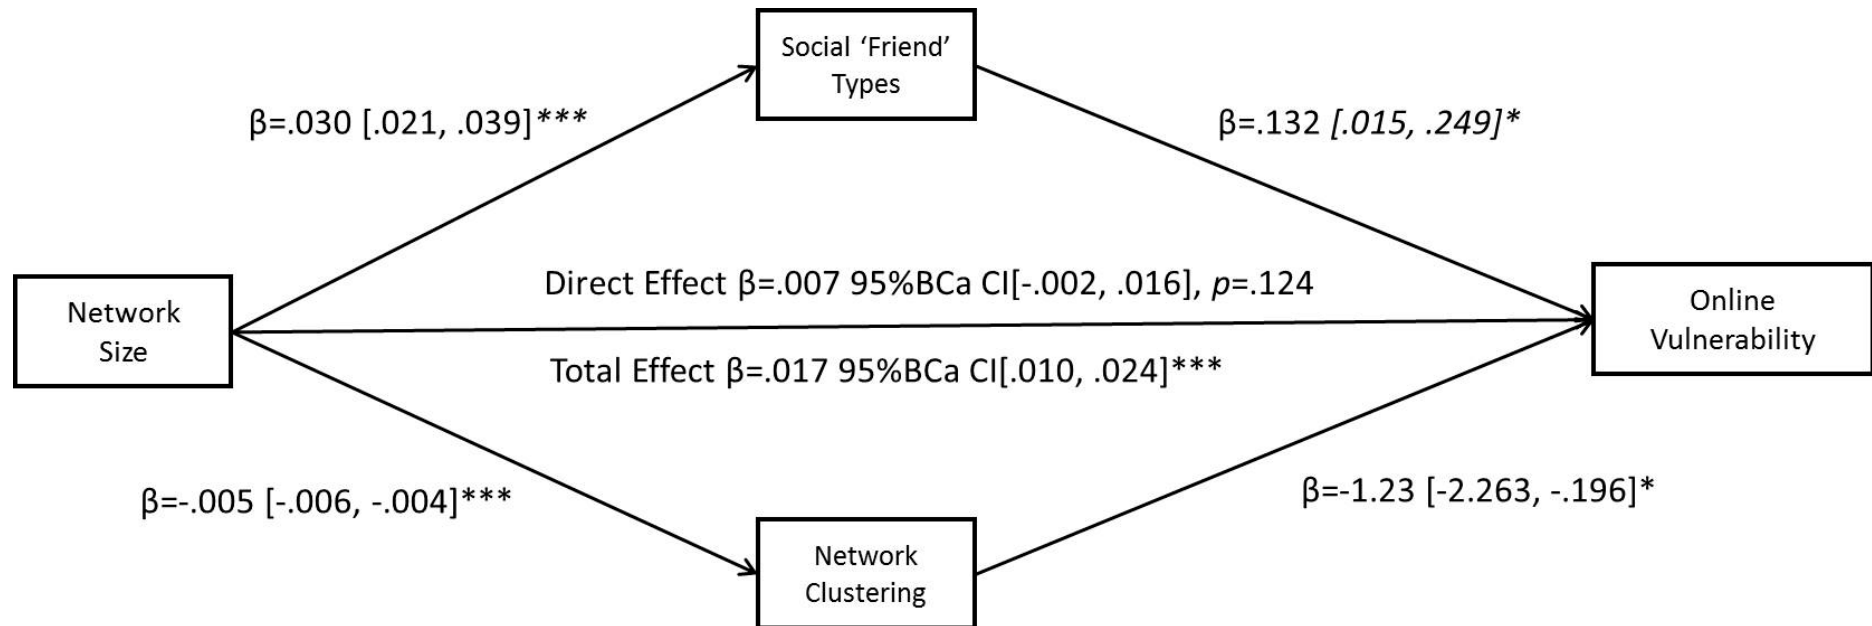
Social 'Friend' Types

β=.030 [.021, .039]***

β=.132 [.015, .249]*

Network Size

Direct Effect β=.007 95%BCa CI[-.002, .016], p=.124

Total Effect β=.017 95%BCa CI[.010, .024]***

Online Vulnerability

β=-.005 [-.006, -.004]***

β=-1.23 [-2.263, -.196]*

Network Clustering